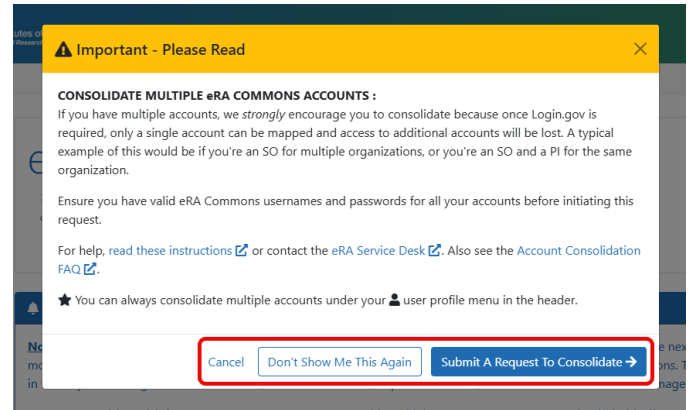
Important - Please Read

CONSOLIDATE MULTIPLE eRA COMMONS ACCOUNTS :
If you have multiple accounts, we strongly encourage you to consolidate because once Login.gov is required, only a single account can be mapped and access to additional accounts will be lost. A typical example of this would be if you're an SO for multiple organizations, or you're an SO and a PI for the same organization.

Ensure you have valid eRA Commons usernames and passwords for all your accounts before initiating this request.

For help, read these instructions or contact the eRA Service Desk. Also see the Account Consolidation FAQ.

You can always consolidate multiple accounts under your user profile menu in the header.

Cancel Don't Show Me This Again Submit A Request To Consolidate